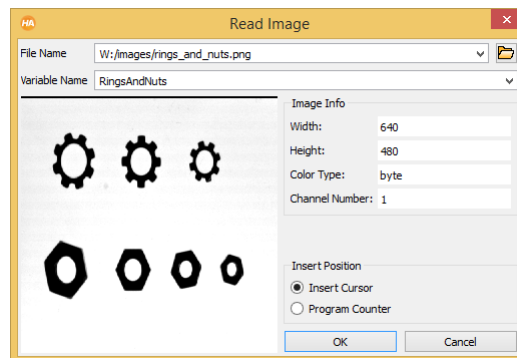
HA Read Image

File Name W:/images/rings_and_nuts.png

Variable Name RingsAndNuts

Image Info

| | |
|---|---|
| Width: | 640 |
| Height: | 480 |
| Color Type: | byte |
| Channel Number: | 1 |

Insert Position

Insert Cursor

Program Counter

OK Cancel